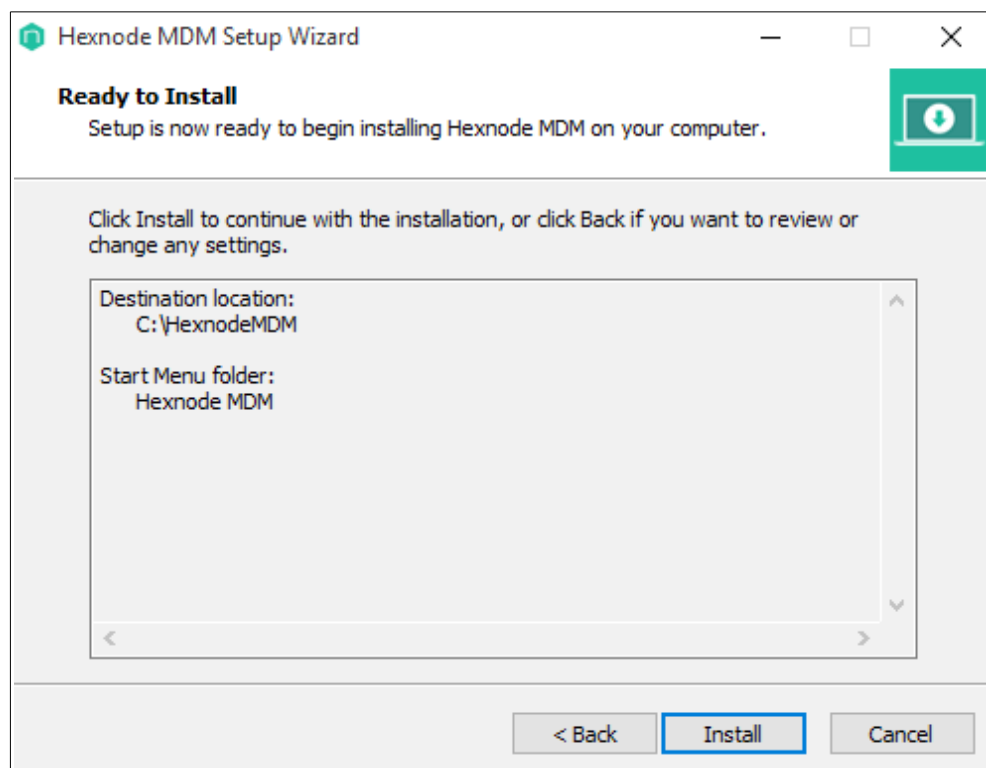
Hexnode MDM Setup Wizard

Ready to Install
Setup is now ready to begin installing Hexnode MDM on your computer.

Click Install to continue with the installation, or click Back if you want to review or change any settings.

Destination location:
C:\HexnodeMDM

Start Menu folder:
Hexnode MDM

< Back
Install
Cancel